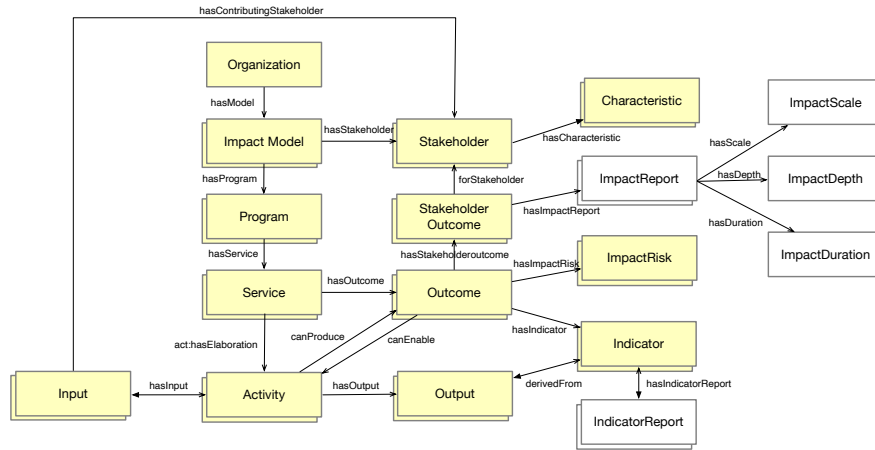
hasContributingStakeholder

Organization

hasModel

Impact Model

hasStakeholder

Stakeholder

Characteristic

hasCharacteristic

ImpactScale

hasScale

hasProgram

forStakeholder

ImpactReport

hasDepth

ImpactDepth

Program

Stakeholder Outcome

hasImpactReport

hasDuration

hasService

hasStakeholderoutcome

hasImpactRisk

ImpactRisk

ImpactDuration

Service

hasOutcome

Outcome

hasIndicator

act:hasElaboration

canProduce

canEnable

Indicator

Input

hasInput

Activity

hasOutput

Output

derivedFrom

hasIndicatorReport

IndicatorReport